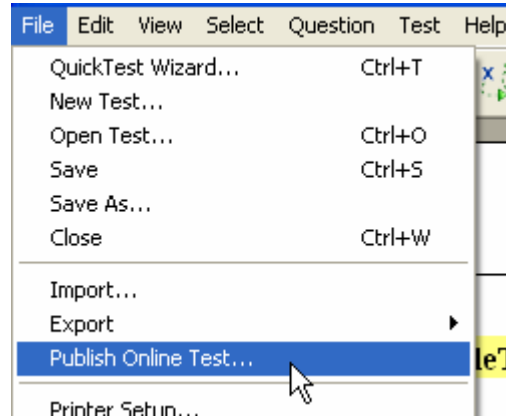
File Edit View Select Question Test Help

QuickTest Wizard... Ctrl+T
New Test...
Open Test... Ctrl+O
Save Ctrl+S
Save As...
Close Ctrl+W

Import...
Export
Publish Online Test...

Printer Setup...

leT